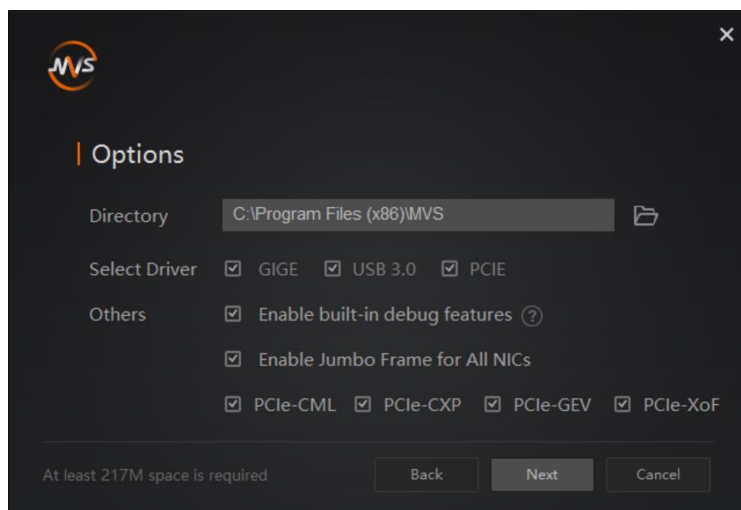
MVS

×

Options

Directory C:\Program Files (x86)\MVS

Select Driver GIGE USB 3.0 PCIE

Others Enable built-in debug features ?

Enable Jumbo Frame for All NICs

PCIe-CML PCIe-CXP PCIe-GEV PCIe-XoF

At least 217M space is required

Back Next Cancel